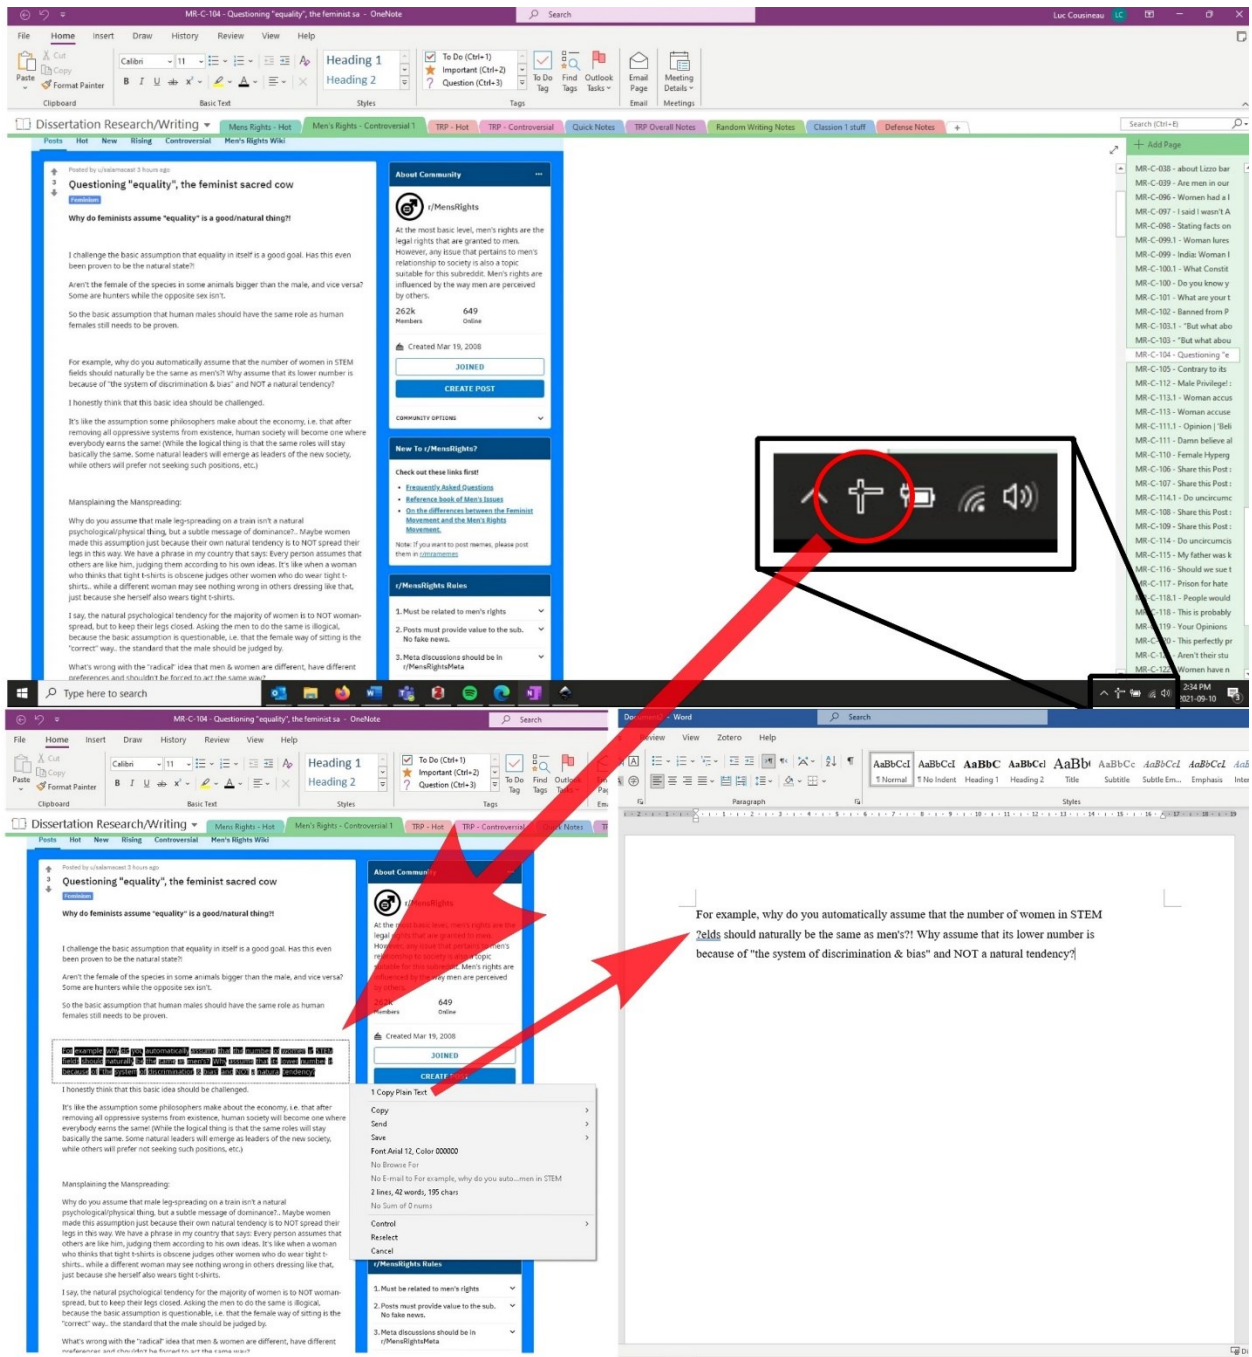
MR-C-104 - Questioning "equality", the feminist sa - OneNote

Search

Luc Cousineau LC

File Home Insert Draw History Review View Help

Cut Copy Paste Format Painter

Clipboard

Calibri 11

Basic Text

Heading 1
Heading 2

Styles

To Do (Ctrl+1)
Important (Ctrl+2)
Question (Ctrl+3)

To Do Tag Find Tags Outlook Tasks

Tags

Email Page

Email

Meeting Details

Meetings

Dissertation Research/Writing

Mens Rights - Hot | Men's Rights - Controversial 1 | TRP - Hot | TRP - Controversial | Quick Notes | TRP Overall Notes | Random Writing Notes | Classion 1 stuff | Defense Notes | +

Search (Ctrl+E)

Add Page

Posts Hot New Rising Controversial Men's Rights Wiki

Posted by u/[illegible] 3 hours ago

Questioning "equality", the feminist sacred cow

Feminism

Why do feminists assume "equality" is a good/natural thing?!

I challenge the basic assumption that equality in itself is a good goal. Has this even been proven to be the natural state?!

Aren't the female of the species in some animals bigger than the male, and vice versa? Some are hunters while the opposite sex isn't.

So the basic assumption that human males should have the same role as human females still needs to be proven.

For example, why do you automatically assume that the number of women in STEM fields should naturally be the same as men's?! Why assume that its lower number is because of "the system of discrimination & bias" and NOT a natural tendency?

I honestly think that this basic idea should be challenged.

It's like the assumption some philosophers make about the economy, i.e. that after removing all oppressive systems from existence, human society will become one where everybody earns the same! (While the logical thing is that the same roles will stay basically the same. Some natural leaders will emerge as leaders of the new society, while others will prefer not seeking such positions, etc.)

Mansplaining the Manspreading:

Why do you assume that male leg-spreading on a train isn't a natural psychological/physical thing, but a subtle message of dominance?.. Maybe women made this assumption just because their own natural tendency is to NOT spread their legs in this way. We have a phrase in my country that says: Every person assumes that others are like him, judging them according to his own ideas. It's like when a woman who thinks that tight t-shirts is obscene judges other women who do wear tight t-shirts.. while a different woman may see nothing wrong in others dressing like that, just because she herself also wears tight t-shirts.

I say, the natural psychological tendency for the majority of women is to NOT woman-spread, but to keep their legs closed. Asking the men to do the same is illogical, because the basic assumption is questionable, i.e. that the female way of sitting is the "correct" way.. the standard that the male should be judged by.

What's wrong with the "radical" idea that men & women are different, have different preferences and shouldn't be forced to act the same way?

About Community

r/MensRights

At the most basic level, men's rights are the legal rights that are granted to men. However, any issue that pertains to men's relationship to society is also a topic suitable for this subreddit. Men's rights are influenced by the way men are perceived by others.

262k Members 649 Online

Created Mar 19, 2008

JOINED

CREATE POST

COMMUNITY OPTIONS

New To r/MensRights?

Check out these links first!

Frequently Asked Questions
Reference book of Men's Issues
On the differences between the Feminist Movement and the Men's Rights Movement.

Note: If you want to post memes, please post them in r/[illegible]

r/MensRights Rules

1. Must be related to men's rights
2. Posts must provide value to the sub. No fake news.
3. Meta discussions should be in r/MensRightsMeta

MR-C-038 - about Lizzo bar
MR-C-039 - Are men in our
MR-C-096 - Women had a l
MR-C-097 - I said I wasn't A
MR-C-098 - Stating facts on
MR-C-099.1 - Woman lures
MR-C-099 - India: Woman l
MR-C-100.1 - What Constit
MR-C-100 - Do you know y
MR-C-101 - What are your t
MR-C-102 - Banned from P
MR-C-103.1 - "But what abo
MR-C-103 - "But what abou
MR-C-104 - Questioning "e
MR-C-105 - Contrary to its
MR-C-112 - Male Privilege! :
MR-C-113.1 - Woman accus
MR-C-113 - Woman accuse
MR-C-111.1 - Opinion | 'Beli
MR-C-111 - Damn believe al
MR-C-110 - Female Hyperg
MR-C-106 - Share this Post :
MR-C-107 - Share this Post :
MR-C-114.1 - Do uncircumc
MR-C-108 - Share this Post :
MR-C-109 - Share this Post :
MR-C-114 - Do uncircumcis
MR-C-115 - My father was k
MR-C-116 - Should we sue t
MR-C-117 - Prison for hate
MR-C-118.1 - People would
MR-C-118 - This is probably
MR-C-119 - Your Opinions
MR-C-120 - This perfectly pr
MR-C-121 - Aren't their stu
MR-C-122 Women have n

Type here to search

2:34 PM 2021-09-10

MR-C-104 - Questioning "equality", the feminist sa - OneNote

Document1 - Word

Search

Review View Zotero Help

AaBbCcI ¶ Normal | AaBbCcI ¶ No Indent | AaBbC Heading 1 | AaBbCc Heading 2 | AaBb Title | AaBbCc Subtitle | AaBbCcI Subtle Em... | AaBbCcI Emphasis | AaB Inte

Paragraph

Styles

1 Copy Plain Text
Copy
Send
Save
Font Arial 12, Color 000000
No Browse For
No E-mail to For example, why do you auto...men in STEM
2 lines, 42 words, 195 chars
No Sum of 0 nums
Control
Reselect
Cancel

For example, why do you automatically assume that the number of women in STEM ?elds should naturally be the same as men's?! Why assume that its lower number is because of "the system of discrimination & bias" and NOT a natural tendency?